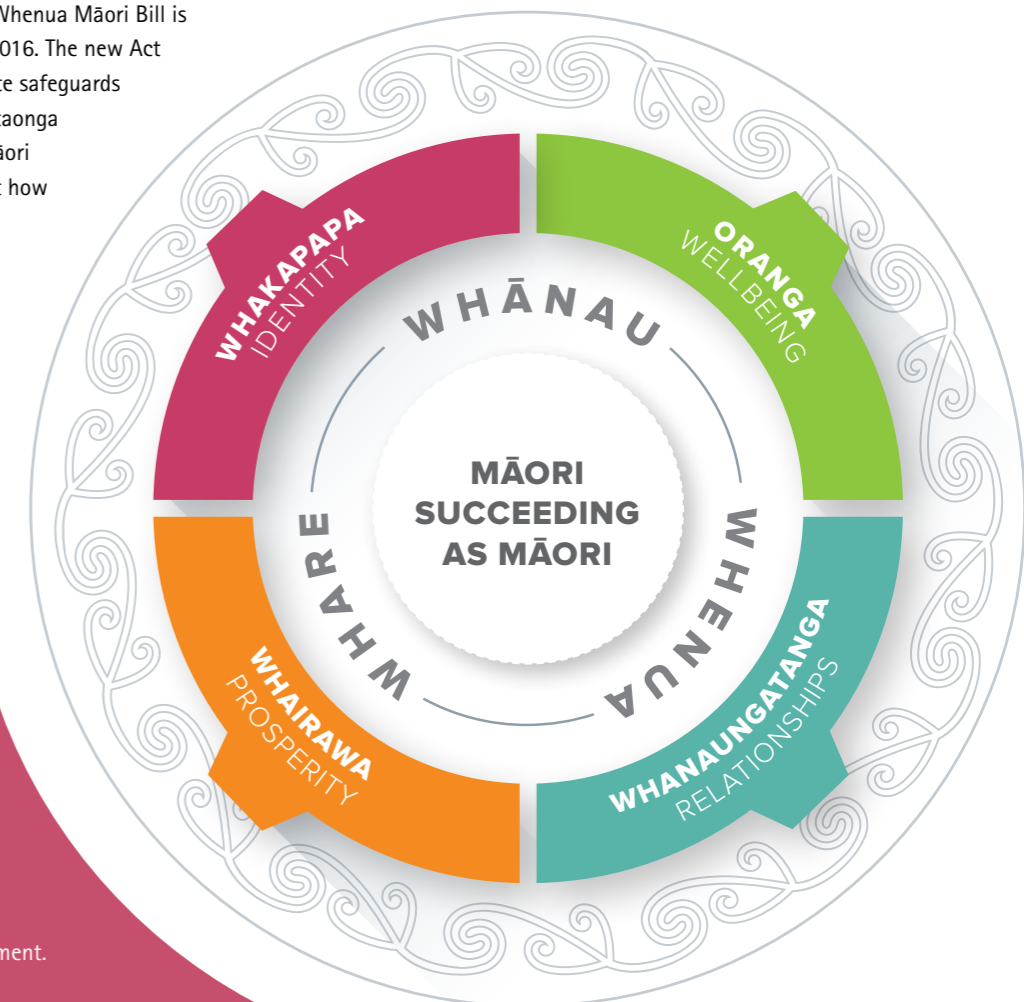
Whenua Māori Bill is
016. The new Act
te safeguards
taonga
āori
t how

WHAKAPAPA
IDENTITY

ORANGA
WELLBEING

WHĀNAU

MĀORI SUCCEEDING AS MĀORI

WHARE

WHENUA

WHAIRAWA
PROSPERITY

WHANAUNGATANGA
RELATIONSHIPS

ment.